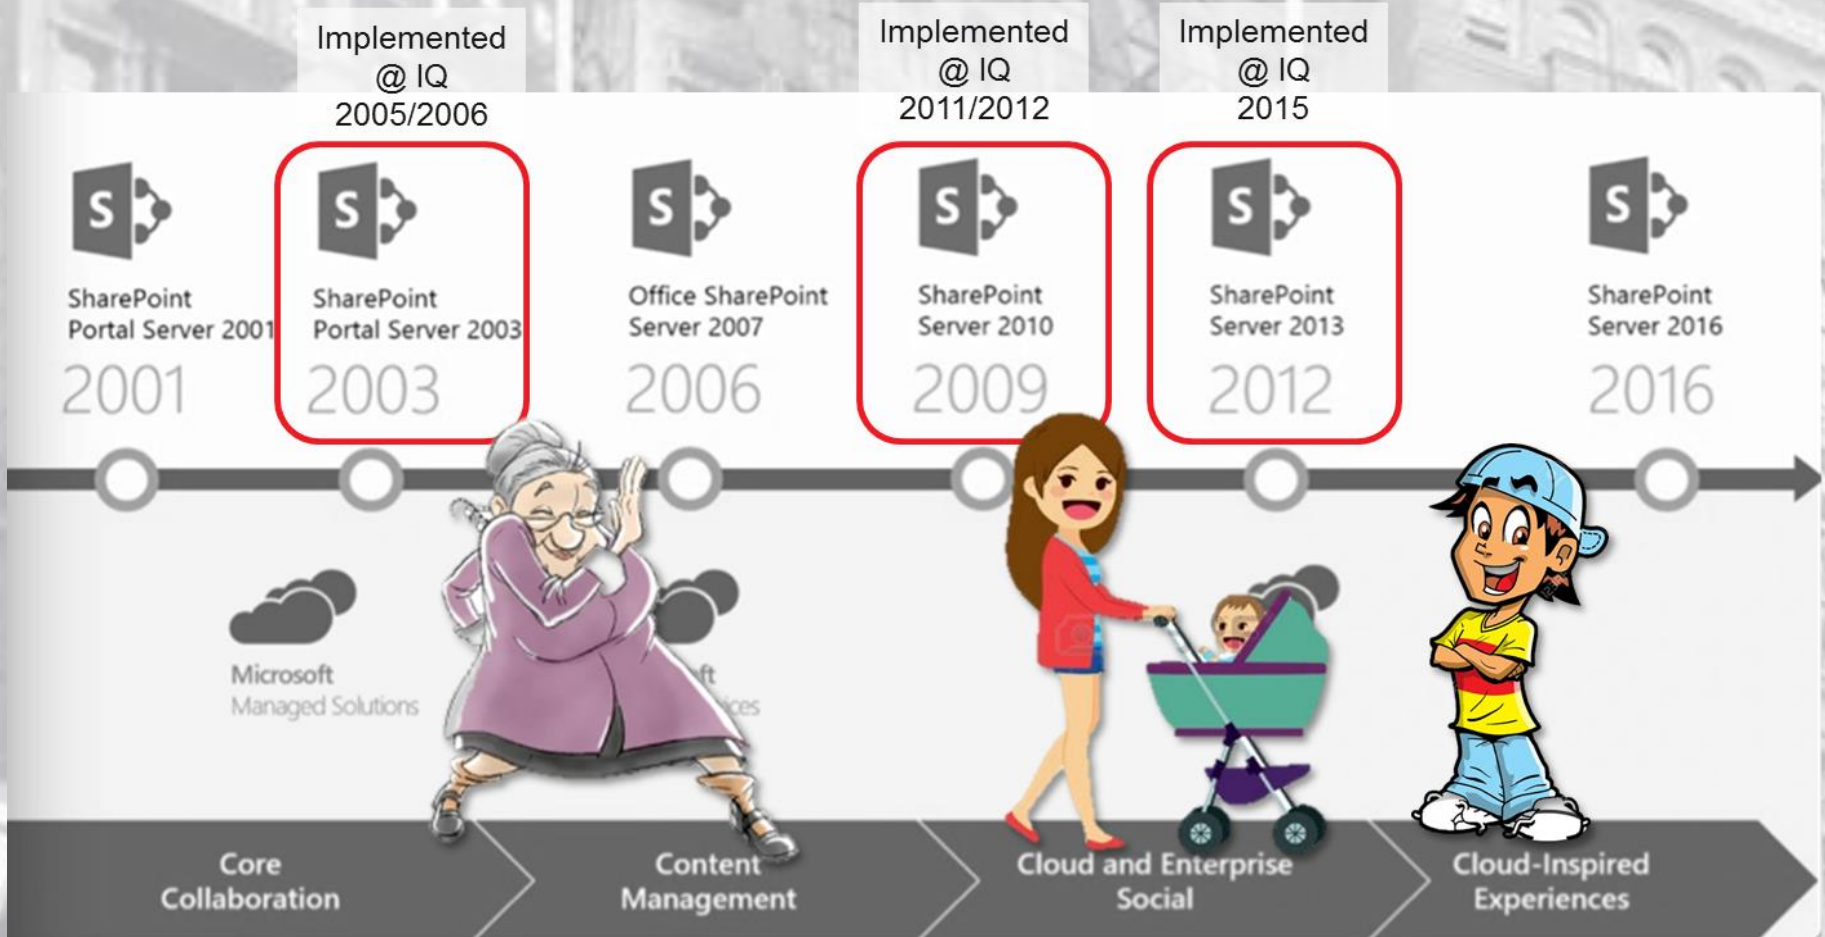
Implemented @ IQ 2005/2006

Implemented @ IQ 2011/2012

Implemented @ IQ 2015

SharePoint Portal Server 2001
2001

SharePoint Portal Server 2003
2003

Office SharePoint Server 2007
2006

SharePoint Server 2010
2009

SharePoint Server 2013
2012

SharePoint Server 2016
2016

Microsoft Managed Solutions

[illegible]ft
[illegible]ces

Core Collaboration

Content Management

Cloud and Enterprise Social

Cloud-Inspired Experiences